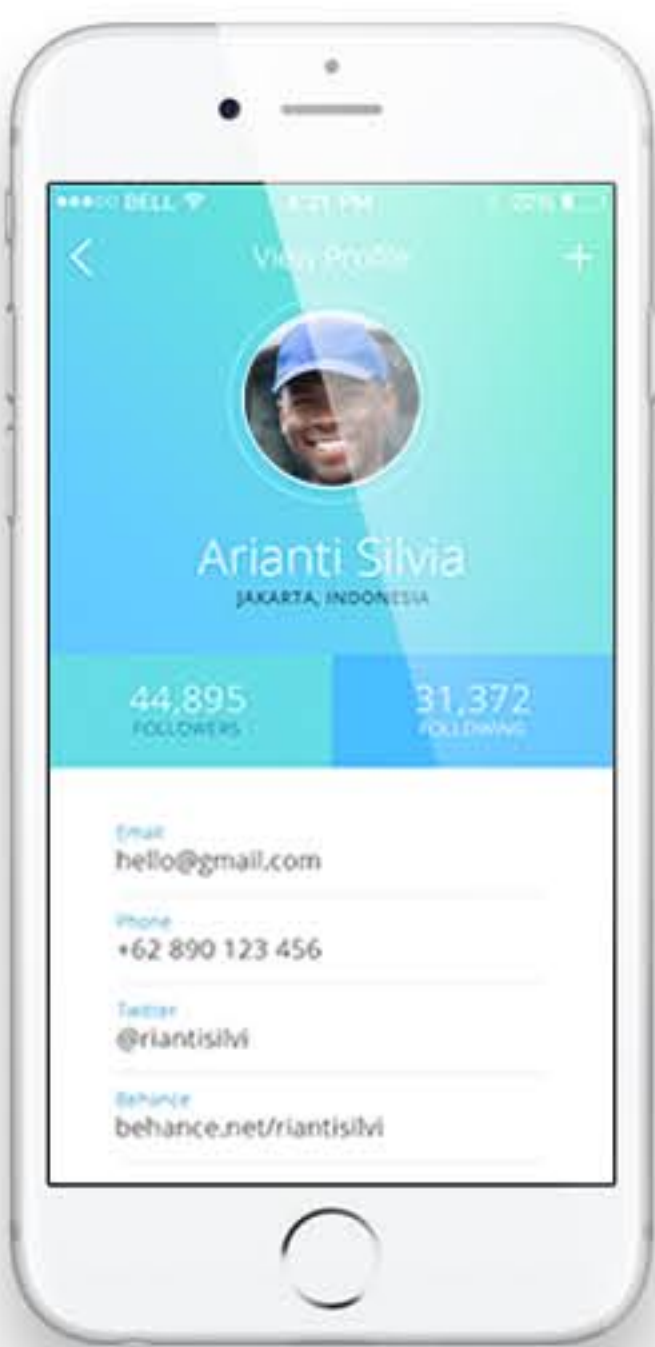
●●●○○ DELL 4:21 PM 22%

<

View Profile

+

Arianti Silvia

JAKARTA, INDONESIA

44,895
FOLLOWERS

31,372
FOLLOWING

Email
hello@gmail.com

Phone
+62 890 123 456

Twitter
@riantisilvi

Behance
behance.net/riantisilvi